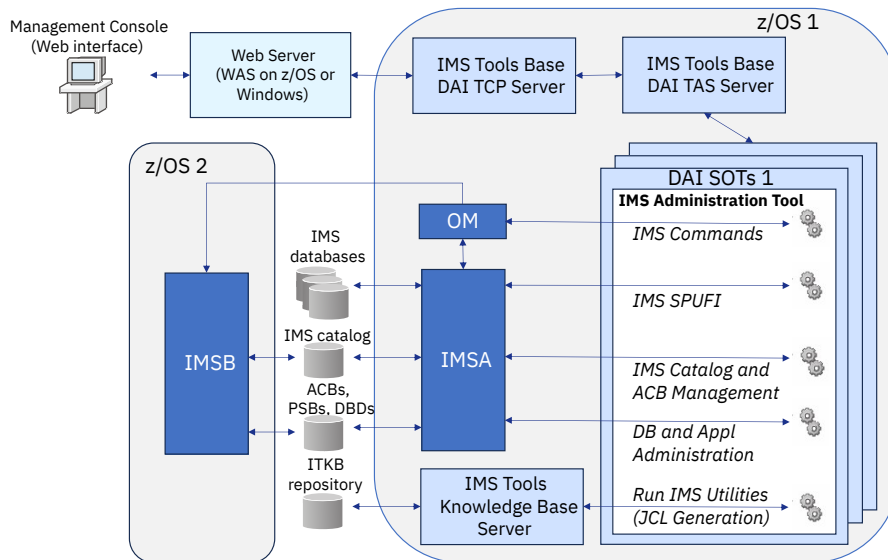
Management Console (Web interface)

Web Server (WAS on z/OS or Windows)

z/OS 1

IMS Tools Base DAI TCP Server

IMS Tools Base DAI TAS Server

z/OS 2

DAI SOTs 1

IMS Administration Tool

OM

IMS Commands

IMS databases

IMS SPUFI

IMSB

IMS catalog

IMSA

IMS Catalog and ACB Management

ACBs, PSBs, DBDs

DB and Appl Administration

ITKB repository

IMS Tools Knowledge Base Server

Run IMS Utilities (JCL Generation)